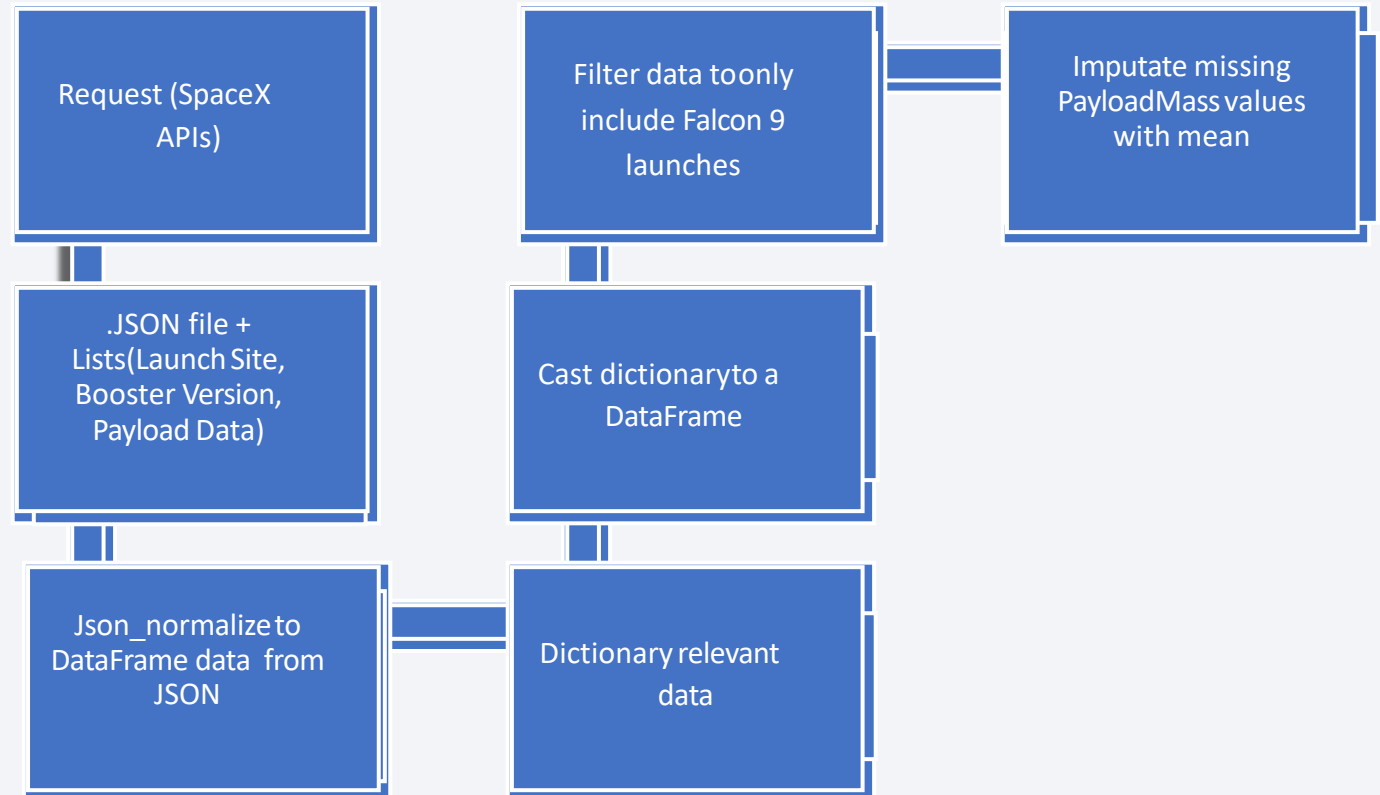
Request (SpaceX APIs)

Filter data toonly include Falcon 9 launches

Imputate missing PayloadMass values with mean

.JSON file + Lists(Launch Site, Booster Version, Payload Data)

Cast dictionaryto a DataFrame

Json_normalize to DataFrame data from JSON

Dictionary relevant data